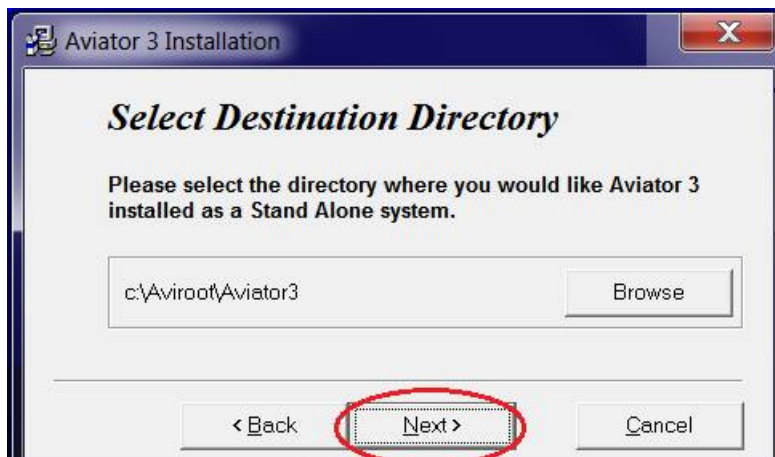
Aviator 3 Installation

X

Select Destination Directory

Please select the directory where you would like Aviator 3 installed as a Stand Alone system.

c:\Aviroot\Aviator3

Browse

< Back

Next >

Cancel